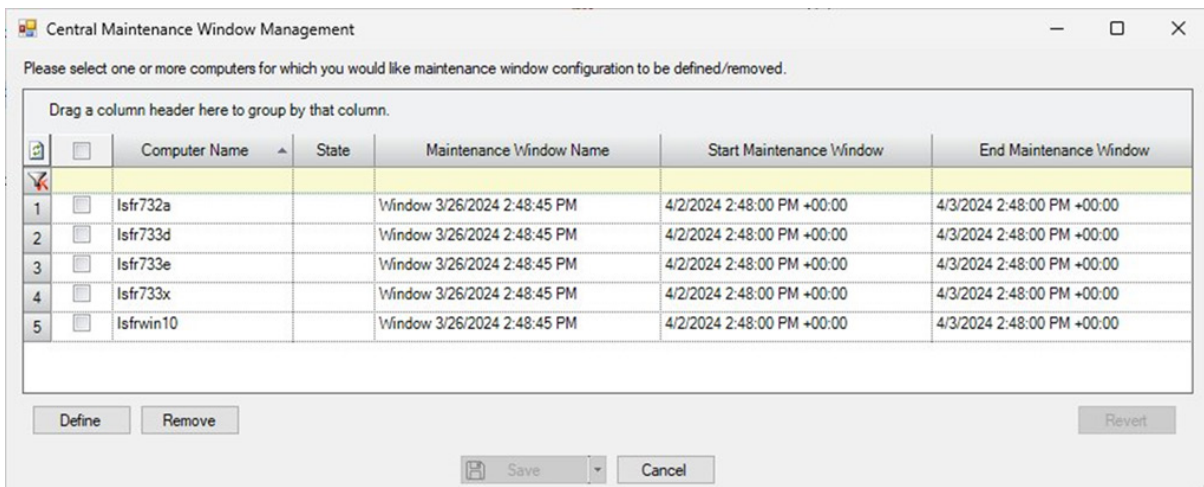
Central Maintenance Window Management

Please select one or more computers for which you would like maintenance window configuration to be defined/removed.

Drag a column header here to group by that column.

| | | Computer Name | State | Maintenance Window Name | Start Maintenance Window | End Maintenance Window |
|---|---|---|---|---|---|---|
| | | | | | | |
| 1 | | lsfr732a | | Window 3/26/2024 2:48:45 PM | 4/2/2024 2:48:00 PM +00:00 | 4/3/2024 2:48:00 PM +00:00 |
| 2 | | lsfr733d | | Window 3/26/2024 2:48:45 PM | 4/2/2024 2:48:00 PM +00:00 | 4/3/2024 2:48:00 PM +00:00 |
| 3 | | lsfr733e | | Window 3/26/2024 2:48:45 PM | 4/2/2024 2:48:00 PM +00:00 | 4/3/2024 2:48:00 PM +00:00 |
| 4 | | lsfr733x | | Window 3/26/2024 2:48:45 PM | 4/2/2024 2:48:00 PM +00:00 | 4/3/2024 2:48:00 PM +00:00 |
| 5 | | lsfrwin10 | | Window 3/26/2024 2:48:45 PM | 4/2/2024 2:48:00 PM +00:00 | 4/3/2024 2:48:00 PM +00:00 |

Define Remove Revert

Save Cancel